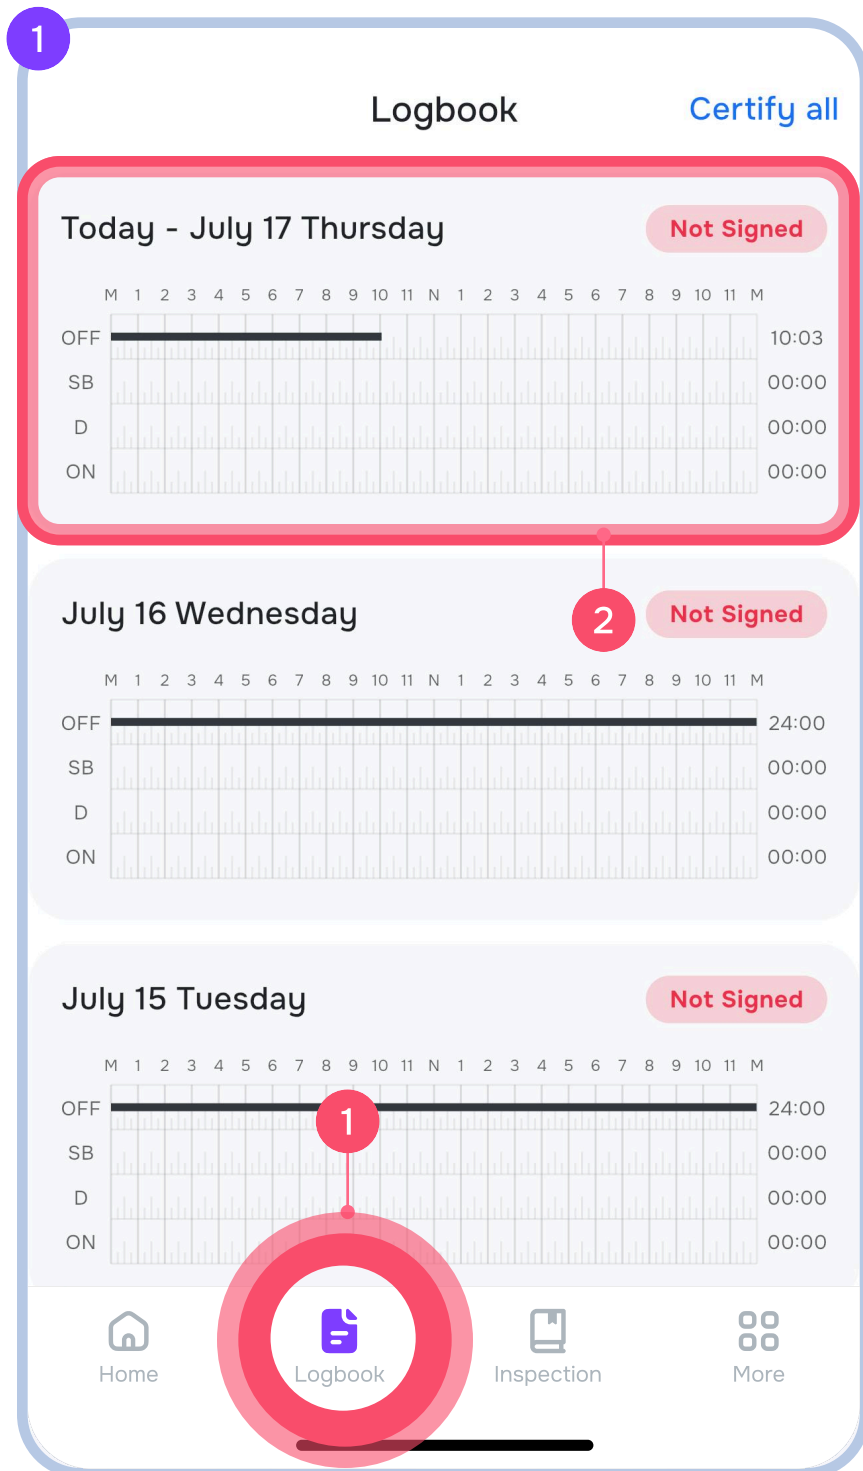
1

Logbook

Certify all

Today - July 17 Thursday

Not Signed

M 1 2 3 4 5 6 7 8 9 10 11 N 1 2 3 4 5 6 7 8 9 10 11 M

OFF 10:03
SB 00:00
D 00:00
ON 00:00

2

July 16 Wednesday

Not Signed

M 1 2 3 4 5 6 7 8 9 10 11 N 1 2 3 4 5 6 7 8 9 10 11 M

OFF 24:00
SB 00:00
D 00:00
ON 00:00

July 15 Tuesday

Not Signed

M 1 2 3 4 5 6 7 8 9 10 11 N 1 2 3 4 5 6 7 8 9 10 11 M

1

OFF 24:00
SB 00:00
D 00:00
ON 00:00

Home

Logbook

Inspection

More